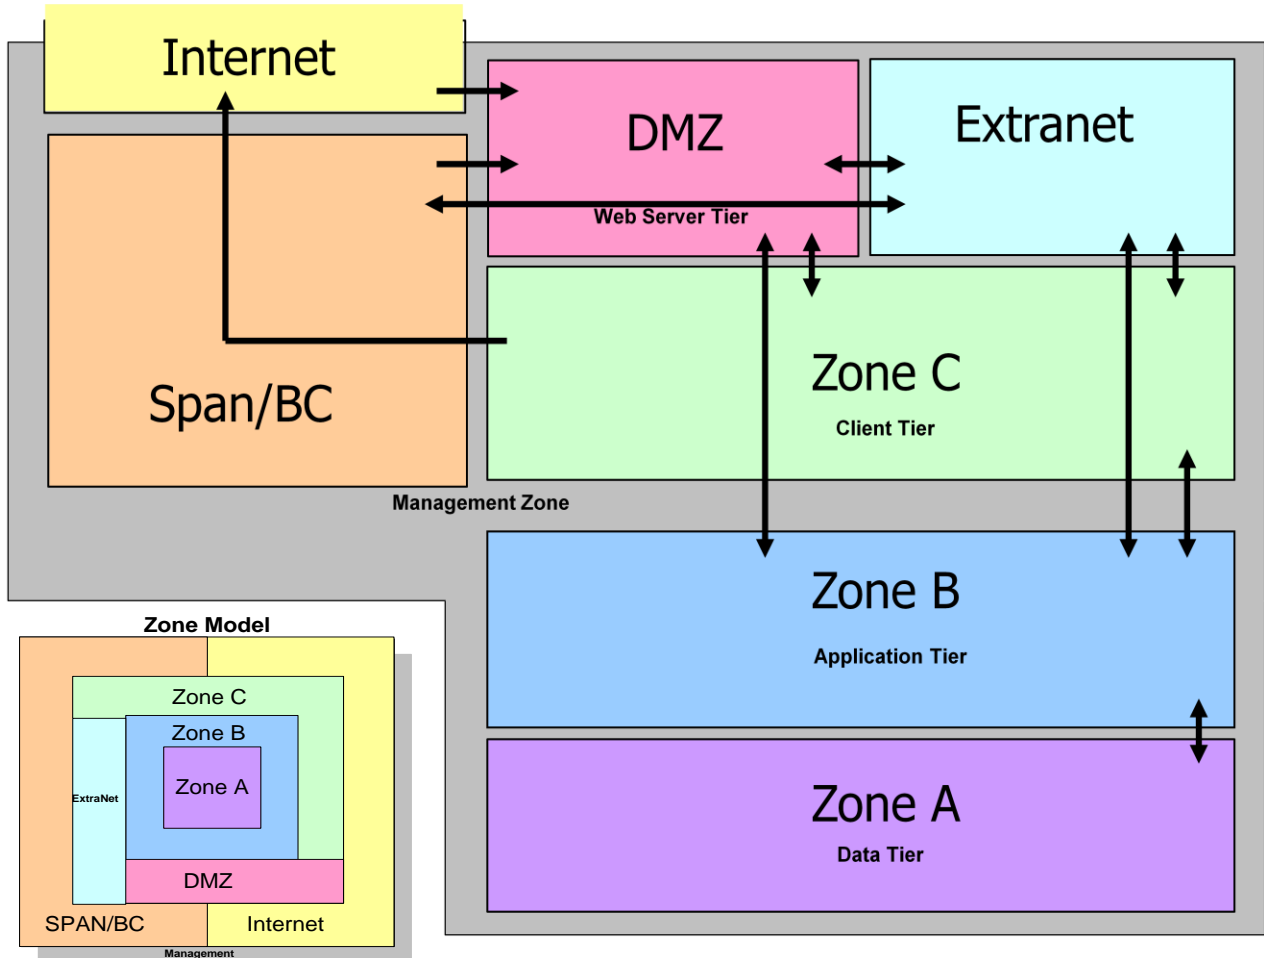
Internet

DMZ

Web Server Tier

Extranet

Span/BC

Zone C

Client Tier

Management Zone

Zone B

Application Tier

Zone A

Data Tier

Zone Model

Zone C

Zone B

ExtraNet

Zone A

DMZ

SPAN/BC

Internet

Management